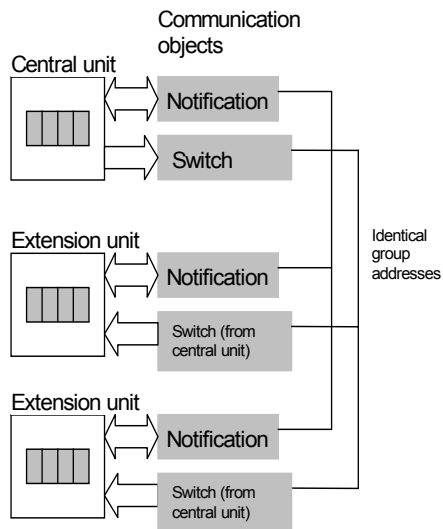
Communication objects

Central unit

Notification

Switch

Extension unit

Notification

Switch (from central unit)

Identical group addresses

Extension unit

Notification

Switch (from central unit)